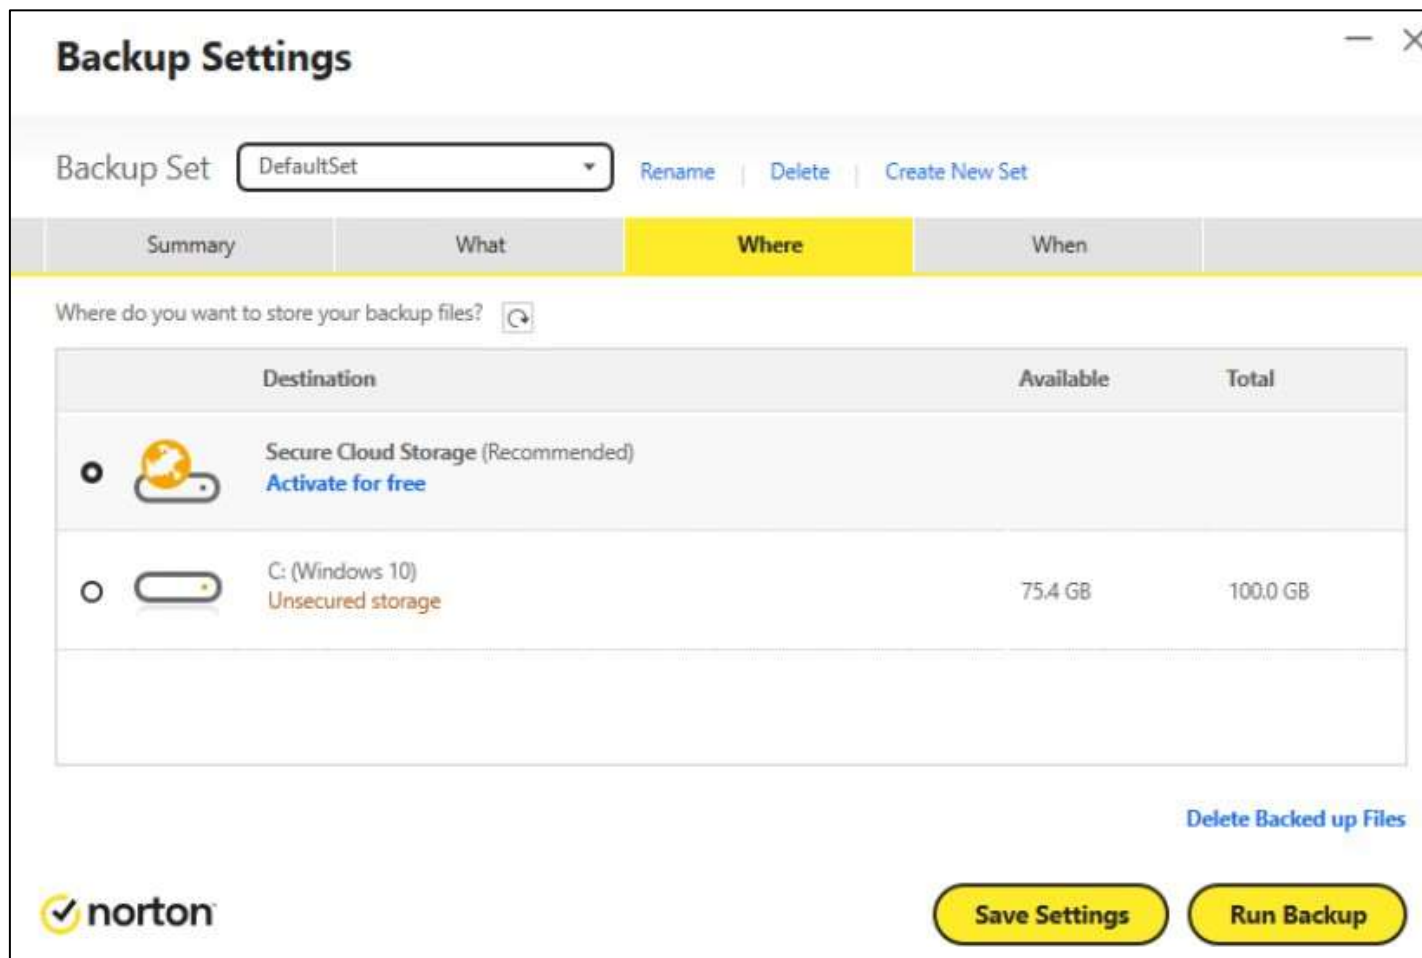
Backup Settings

Backup Set DefaultSet Rename | Delete | Create New Set

Summary What Where When

Where do you want to store your backup files?

| | Destination | Available | Total |
|---|---|---|---|
| | Secure Cloud Storage (Recommended) Activate for free | | |
| | C: (Windows 10) Unsecured storage | 75.4 GB | 100.0 GB |

Delete Backed up Files

norton

Save Settings Run Backup